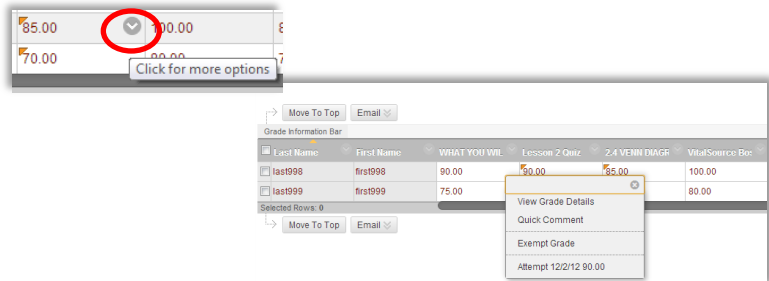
| 85.00 | 100.00 | 8 |
|---|---|---|
| 70.00 | 90.00 | 7 |

Click for more options

Move To Top Email

Grade Information Bar

| Last Name | First Name | WHAT YOU WIL | Lesson 2 Quiz | 2.4 VENN DIAGR | VitalSource Bo |
|---|---|---|---|---|---|
| last998 | first998 | 90.00 | 90.00 | 85.00 | 100.00 |
| last999 | first999 | 75.00 | | | 80.00 |

Selected Rows: 0

Move To Top Email

View Grade Details
Quick Comment
Exempt Grade
Attempt 12/2/12 90.00